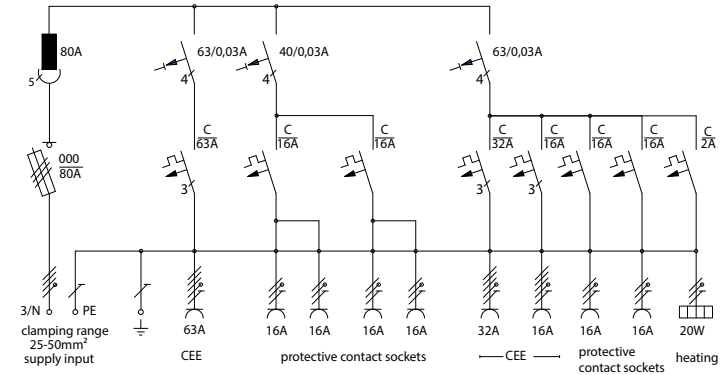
80A
5
000
80A
63/0,03A
4
C
63A
3
40/0,03A
4
C
16A
C
16A
63/0,03A
4
C
32A
3
C
16A
3
C
16A
C
16A
C
2A
3/N
PE
clamping range
25-50mm²
supply input
63A
CEE
16A
16A
16A
16A
protective contact sockets
32A
16A
CEE
16A
16A
protective
contact sockets
20W
heating